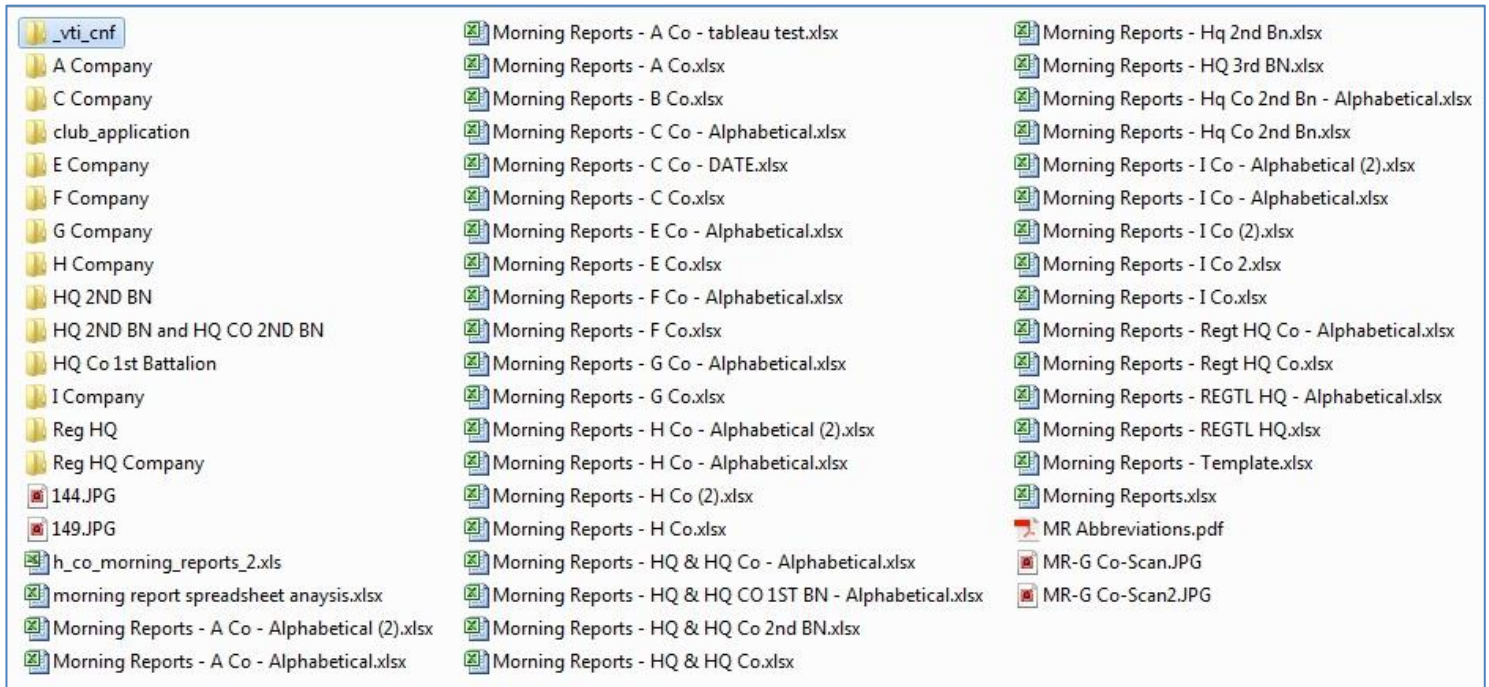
_vti_cnf
A Company
C Company
club_application
E Company
F Company
G Company
H Company
HQ 2ND BN
HQ 2ND BN and HQ CO 2ND BN
HQ Co 1st Battalion
I Company
Reg HQ
Reg HQ Company
144.JPG
149.JPG
h_co_morning_reports_2.xls
morning report spreadsheet anaysis.xlsx
Morning Reports - A Co - Alphabetical (2).xlsx
Morning Reports - A Co - Alphabetical.xlsx

Morning Reports - A Co - tableau test.xlsx
Morning Reports - A Co.xlsx
Morning Reports - B Co.xlsx
Morning Reports - C Co - Alphabetical.xlsx
Morning Reports - C Co - DATE.xlsx
Morning Reports - C Co.xlsx
Morning Reports - E Co - Alphabetical.xlsx
Morning Reports - E Co.xlsx
Morning Reports - F Co - Alphabetical.xlsx
Morning Reports - F Co.xlsx
Morning Reports - G Co - Alphabetical.xlsx
Morning Reports - G Co.xlsx
Morning Reports - H Co - Alphabetical (2).xlsx
Morning Reports - H Co - Alphabetical.xlsx
Morning Reports - H Co (2).xlsx
Morning Reports - H Co.xlsx
Morning Reports - HQ & HQ Co - Alphabetical.xlsx
Morning Reports - HQ & HQ CO 1ST BN - Alphabetical.xlsx
Morning Reports - HQ & HQ Co 2nd BN.xlsx
Morning Reports - HQ & HQ Co.xlsx

Morning Reports - Hq 2nd Bn.xlsx
Morning Reports - HQ 3rd BN.xlsx
Morning Reports - Hq Co 2nd Bn - Alphabetical.xlsx
Morning Reports - Hq Co 2nd Bn.xlsx
Morning Reports - I Co - Alphabetical (2).xlsx
Morning Reports - I Co - Alphabetical.xlsx
Morning Reports - I Co (2).xlsx
Morning Reports - I Co 2.xlsx
Morning Reports - I Co.xlsx
Morning Reports - Regt HQ Co - Alphabetical.xlsx
Morning Reports - Regt HQ Co.xlsx
Morning Reports - REGTL HQ - Alphabetical.xlsx
Morning Reports - REGTL HQ.xlsx
Morning Reports - Template.xlsx
Morning Reports.xlsx
MR Abbreviations.pdf
MR-G Co-Scan.JPG
MR-G Co-Scan2.JPG